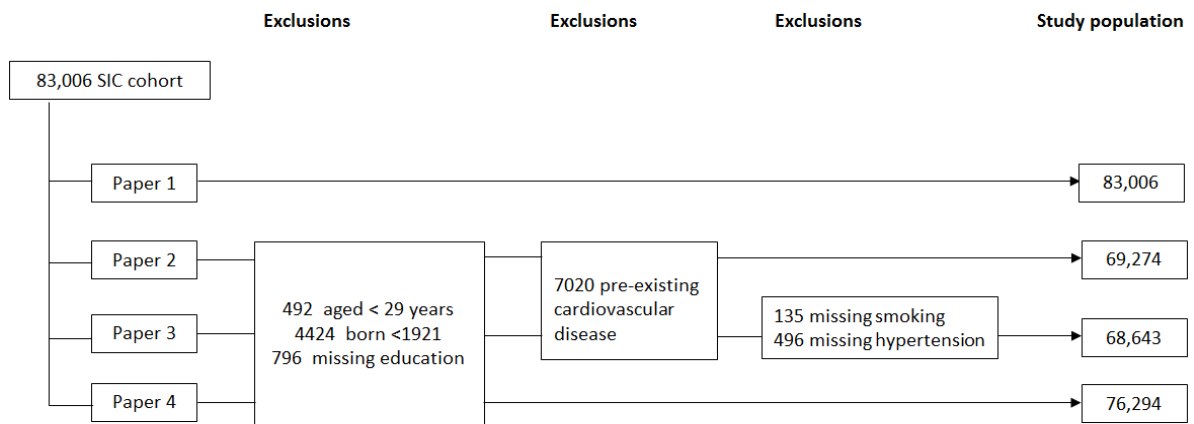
Exclusions Exclusions Exclusions Study population

83,006 SIC cohort

Paper 1

83,006

Paper 2

69,274

Paper 3

492 aged < 29 years
4424 born <1921
796 missing education

7020 pre-existing cardiovascular disease

135 missing smoking
496 missing hypertension

68,643

Paper 4

76,294